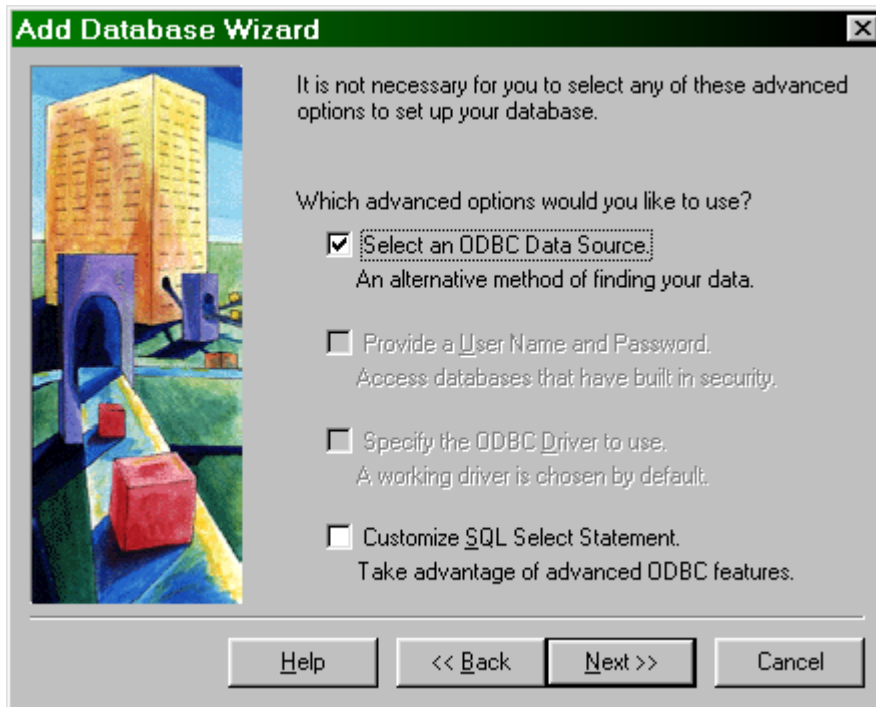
Add Database Wizard

It is not necessary for you to select any of these advanced options to set up your database.

Which advanced options would you like to use?

Select an ODBC Data Source.
An alternative method of finding your data.

Provide a User Name and Password.
Access databases that have built in security.

Specify the ODBC Driver to use.
A working driver is chosen by default.

Customize SQL Select Statement.
Take advantage of advanced ODBC features.

Help
<< Back
Next >>
Cancel